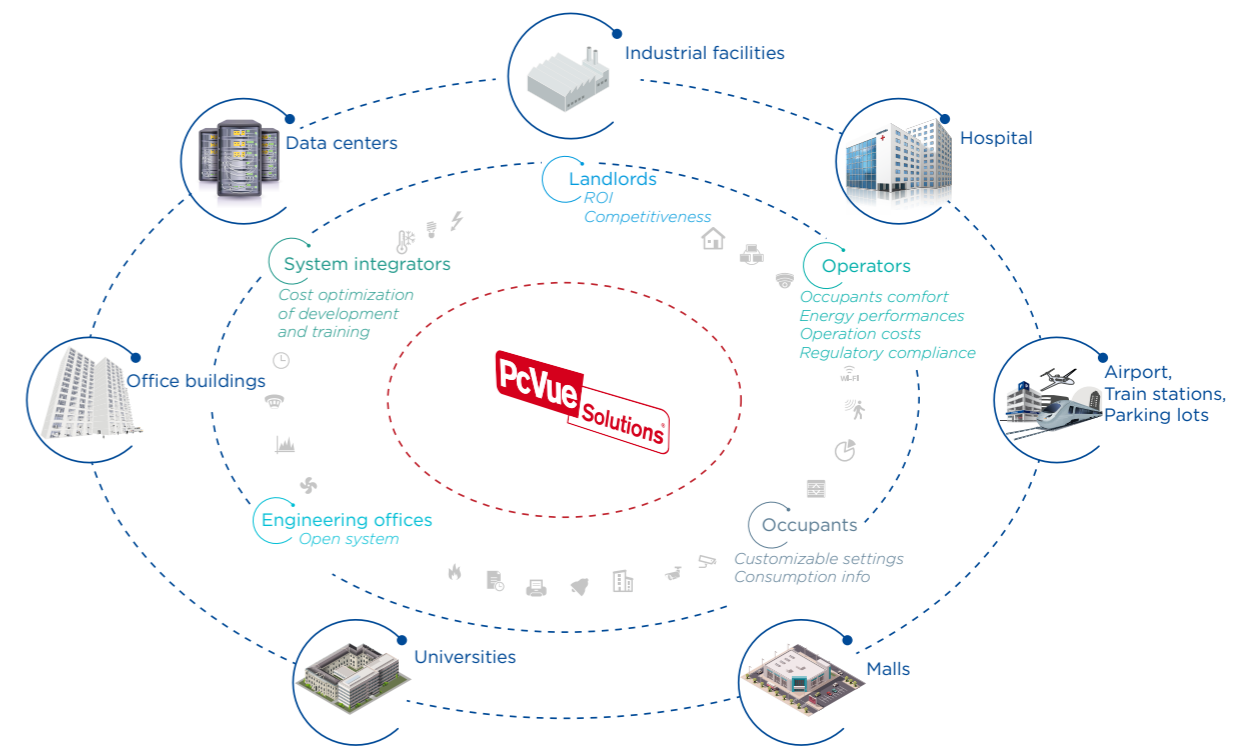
Industrial facilities

Data centers

Hospital

Landlords
ROI
Competitiveness

System integrators
Cost optimization of development and training

Operators
Occupants comfort
Energy performances
Operation costs
Regulatory compliance

Office buildings

PcVue Solutions

Airport, Train stations, Parking lots

Wi-Fi

Engineering offices
Open system

Occupants
Customizable settings
Consumption info

Universities

Malls